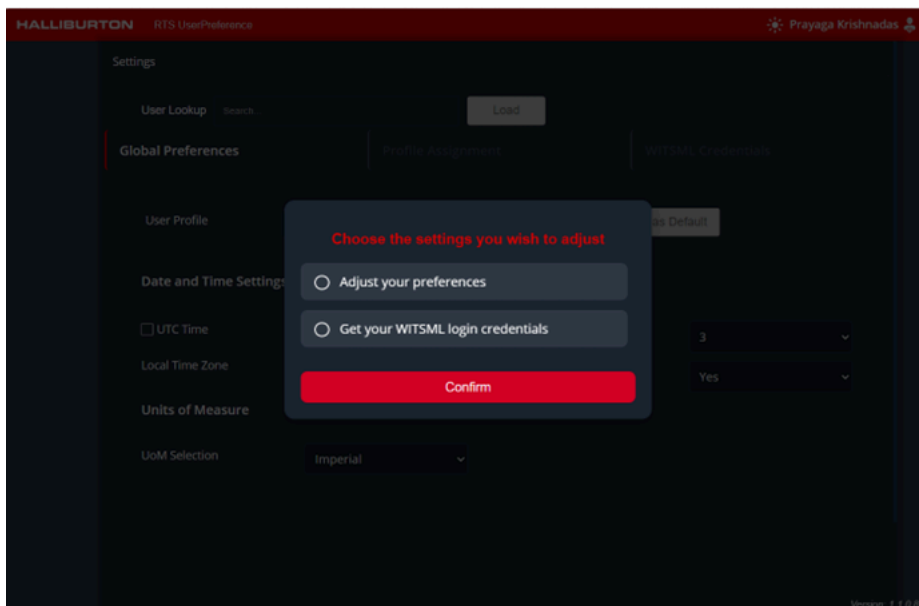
HALLIBURTON RTS UserPreference

Prayaga Krishnadas

Settings

User Lookup Search

Load

Global Preferences

Profile Assignment

WITSML Credentials

User Profile

as Default

Date and Time Settings

UTC Time

Local Time Zone

3

Yes

Units of Measure

UoM Selection

Imperial

Choose the settings you wish to adjust

Adjust your preferences

Get your WITSML login credentials

Confirm

Version: 1.1.0